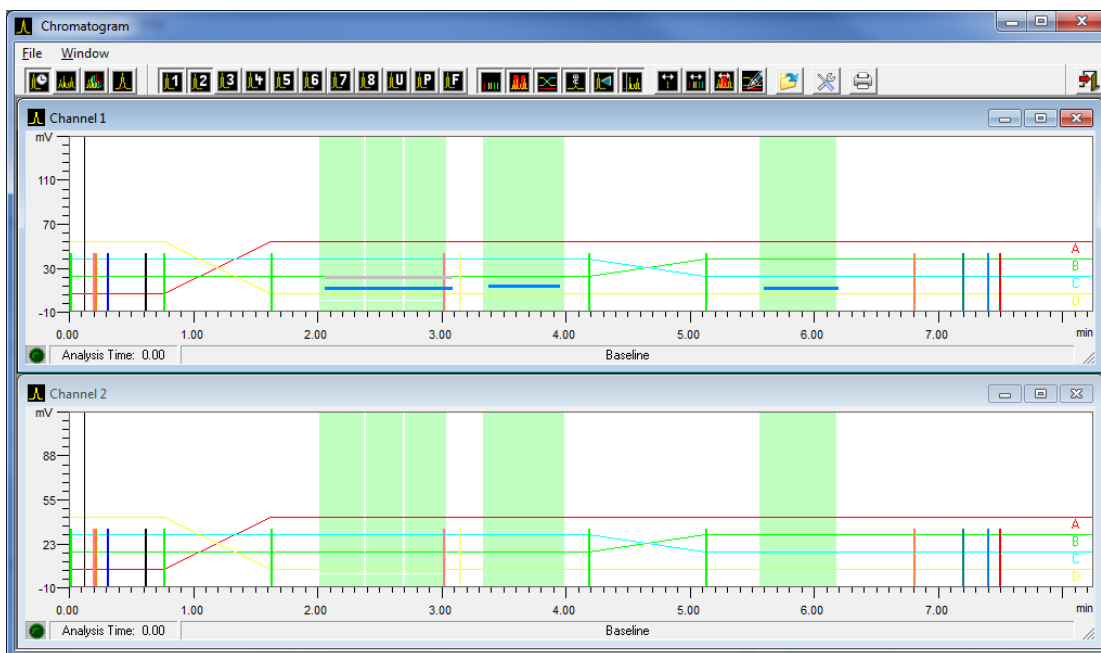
Chromatogram

File Window

Channel 1

mV

110

70

30

-10

A

B

C

D

0.00 1.00 2.00 3.00 4.00 5.00 6.00 7.00 min

Analysis Time: 0.00

Baseline

Channel 2

mV

88

55

23

-10

A

B

C

D

0.00 1.00 2.00 3.00 4.00 5.00 6.00 7.00 min

Analysis Time: 0.00

Baseline